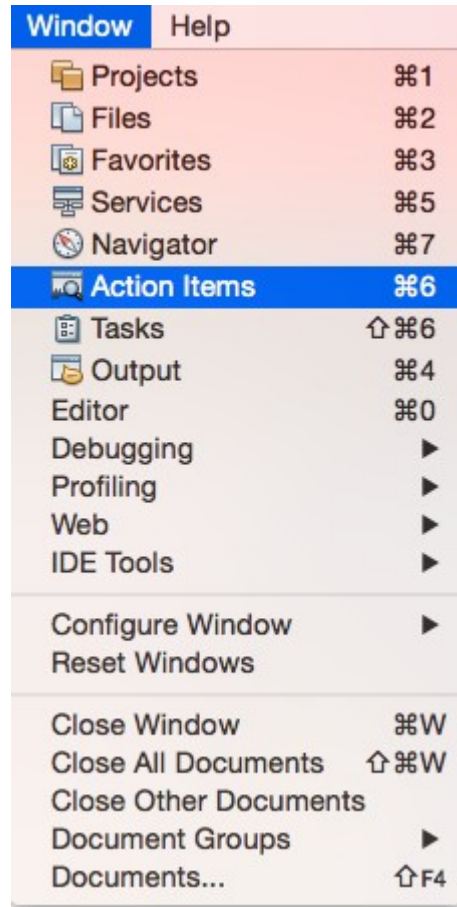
Window Help

Projects ⌘1
Files ⌘2
Favorites ⌘3
Services ⌘5
Navigator ⌘7
Action Items ⌘6
Tasks ⇧⌘6
Output ⌘4
Editor ⌘0
Debugging ▶
Profiling ▶
Web ▶
IDE Tools ▶

Configure Window ▶
Reset Windows

Close Window ⌘W
Close All Documents ⇧⌘W
Close Other Documents
Document Groups ▶
Documents... ⇧F4